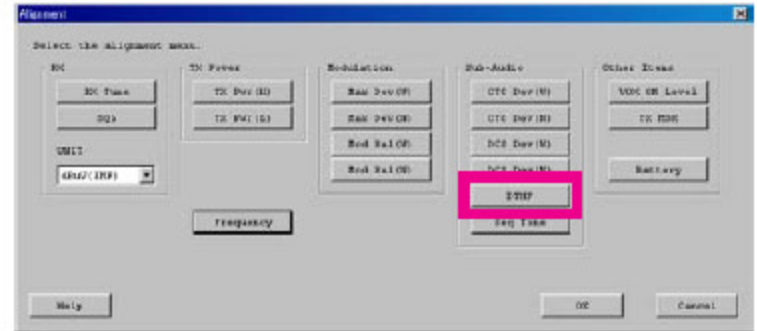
Alignment

Select the alignment menu.

RX

RX Tune

SQL

UNIT

dBuV(EMF)

TX Power

TX Pwr(H)

TX Pwr(L)

Modulation

Max Dev(W)

Max Dev(N)

Mod Bal(W)

Mod Bal(N)

Sub-Audio

CTC Dev(W)

CTC Dev(N)

DCS Dev(W)

DCS Dev(N)

DTMF

Seq Tone

Other Items

VOX ON Level

TX MOD

Battery

Frequency

Help

OK

Cancel